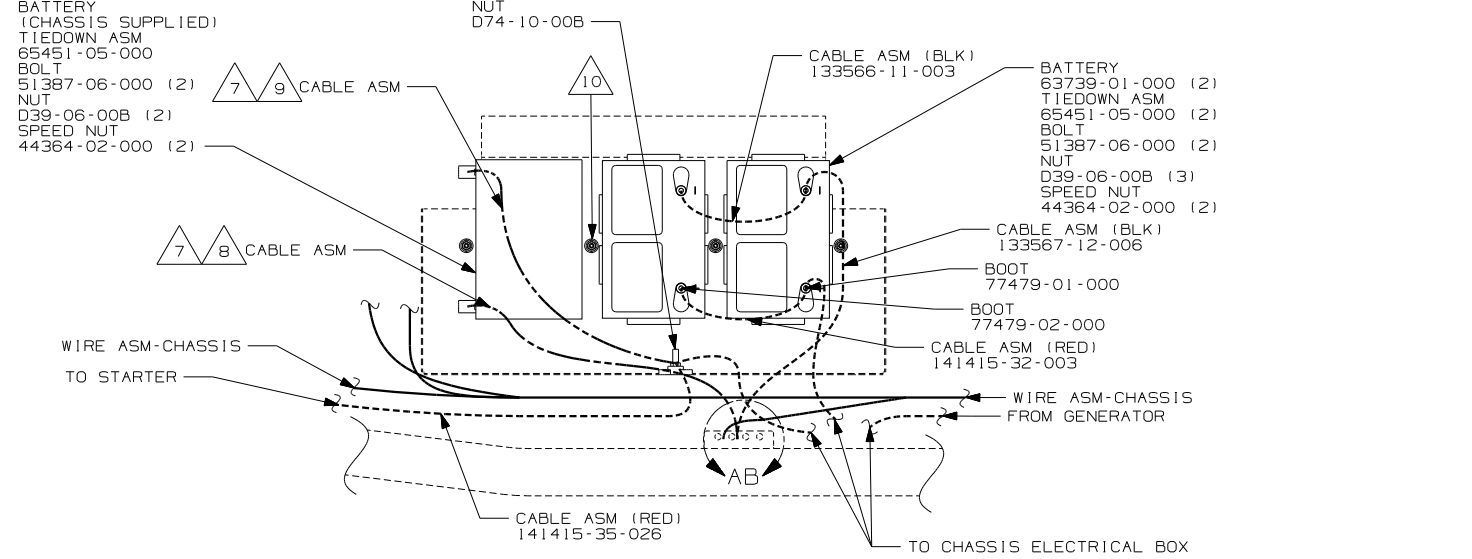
BATTERY
(CHASSIS SUPPLIED)
TIEDOWN ASM
65451-05-000
BOLT
51387-06-000 (2)
NUT
D39-06-00B (2)
SPEED NUT
44364-02-000 (2)

NUT
D74-10-00B

7 9 CABLE ASM

10

CABLE ASM (BLK)
133566-11-003

BATTERY
63739-01-000 (2)
TIEDOWN ASM
65451-05-000 (2)
BOLT
51387-06-000 (2)
NUT
D39-06-00B (3)
SPEED NUT
44364-02-000 (2)

7 8 CABLE ASM

CABLE ASM (BLK)
133567-12-006

BOOT
77479-01-000

BOOT
77479-02-000

CABLE ASM (RED)
141415-32-003

WIRE ASM-CHASSIS

TO STARTER

WIRE ASM-CHASSIS

FROM GENERATOR

AB

CABLE ASM (RED)
141415-35-026

TO CHASSIS ELECTRICAL BOX